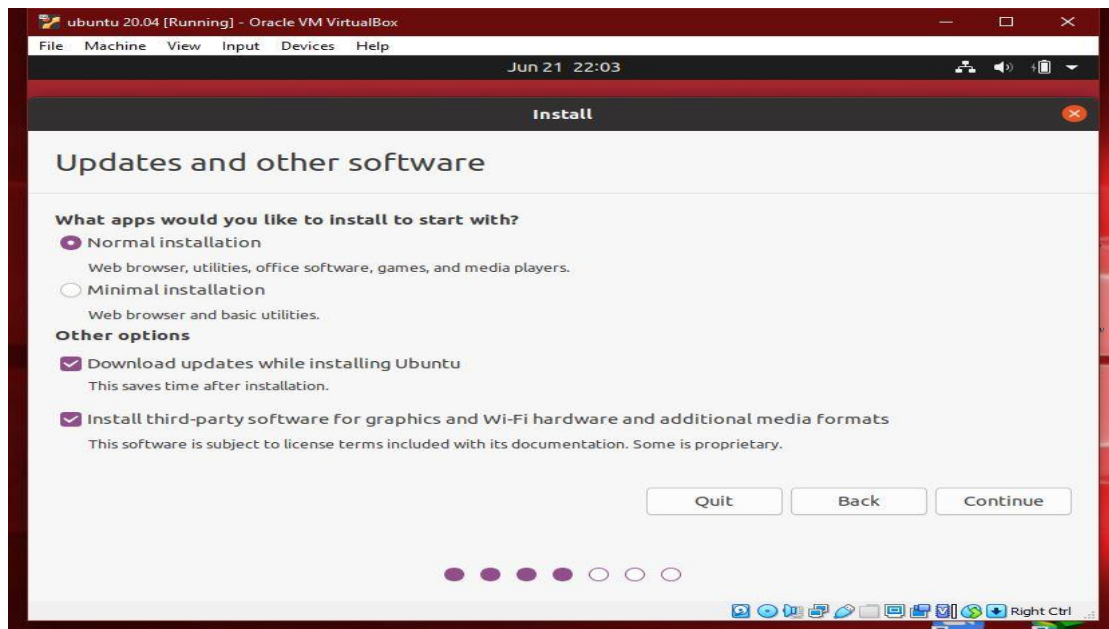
ubuntu 20.04 [Running] - Oracle VM VirtualBox

File Machine View Input Devices Help

Jun 21 22:03

Install

Updates and other software

What apps would you like to install to start with?

Normal installation

Web browser, utilities, office software, games, and media players.

Minimal installation

Web browser and basic utilities.

Other options

Download updates while installing Ubuntu

This saves time after installation.

Install third-party software for graphics and Wi-Fi hardware and additional media formats

This software is subject to license terms included with its documentation. Some is proprietary.

Quit Back Continue

Right Ctrl